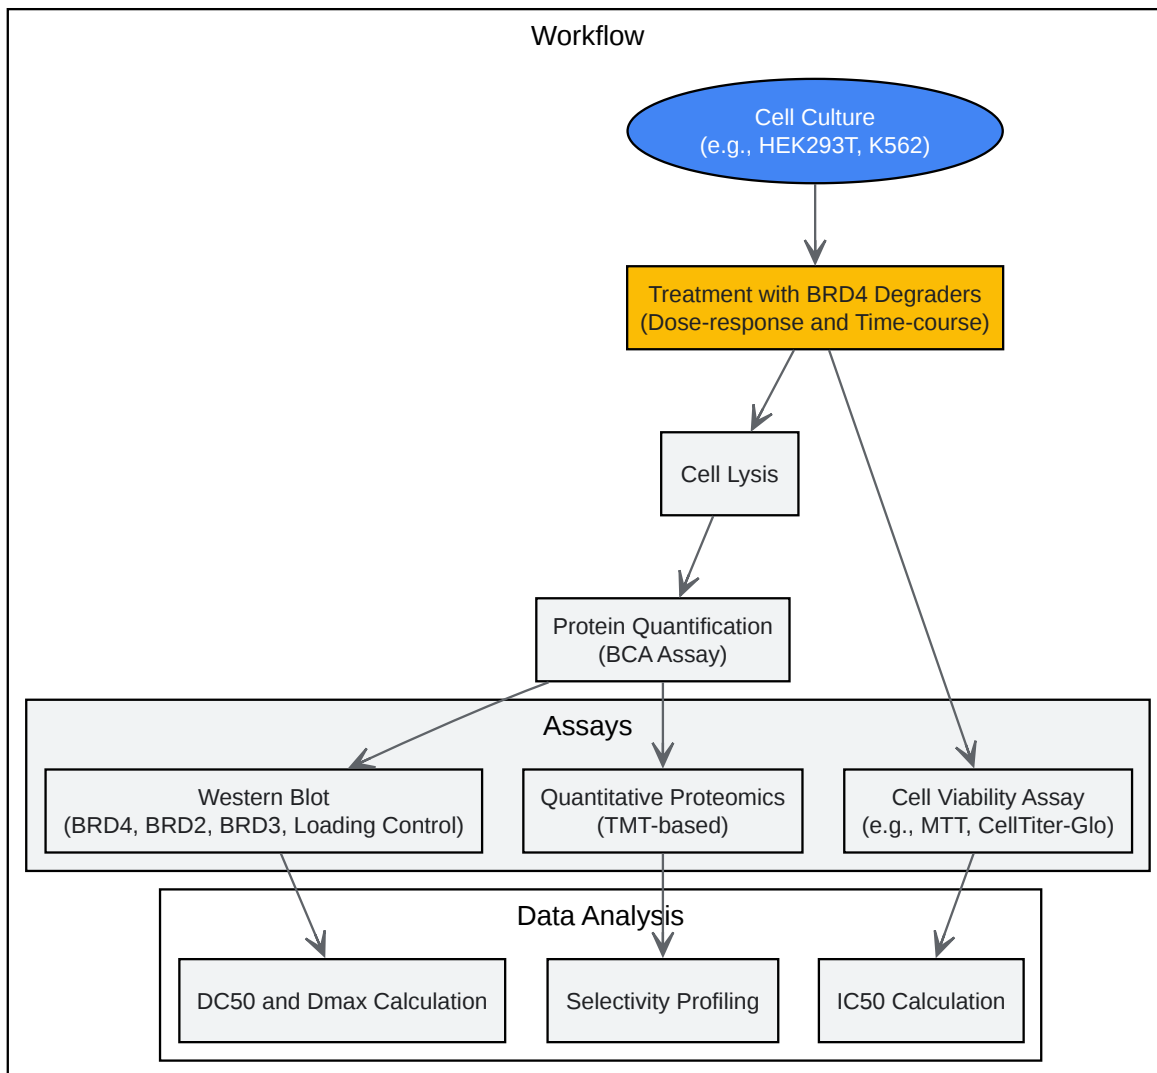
Workflow

Cell Culture
(e.g., HEK293T, K562)

Treatment with BRD4 Degraders
(Dose-response and Time-course)

Cell Lysis

Protein Quantification
(BCA Assay)

Assays

Western Blot
(BRD4, BRD2, BRD3, Loading Control)

Quantitative Proteomics
(TMT-based)

Cell Viability Assay
(e.g., MTT, CellTiter-Glo)

Data Analysis

DC50 and Dmax Calculation

Selectivity Profiling

IC50 Calculation